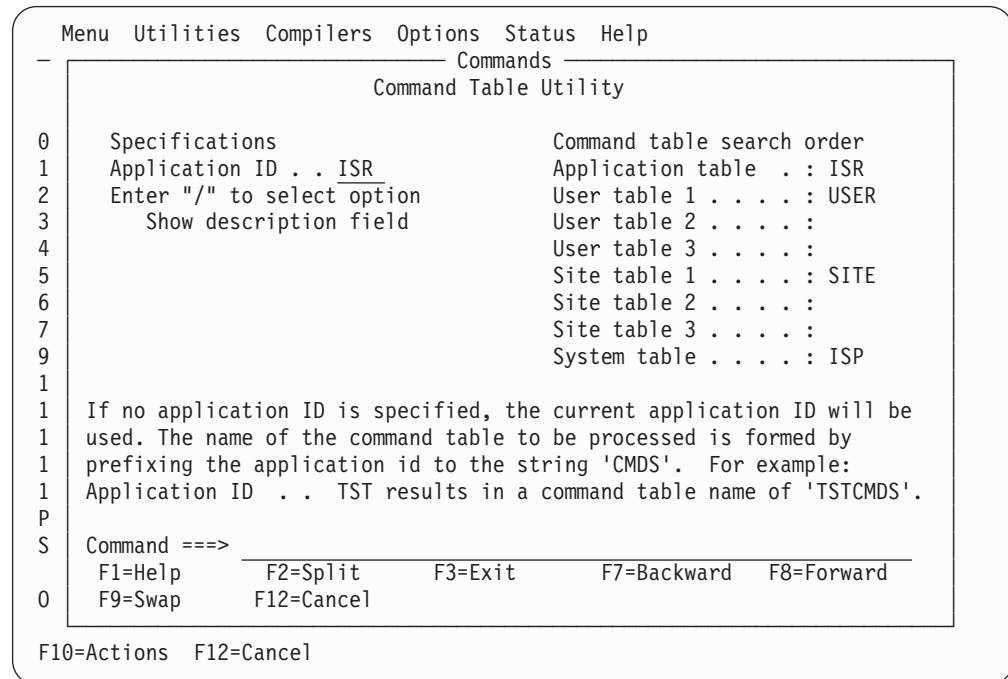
Menu Utilities Compilers Options Status Help

Commands

Command Table Utility

0 Specifications
1 Application ID . . ISR
2 Enter "/" to select option
3 Show description field
4
5
6
7
9
1

Command table search order
Application table . : ISR
User table 1 . . . . : USER
User table 2 . . . . :
User table 3 . . . . :
Site table 1 . . . . : SITE
Site table 2 . . . . :
Site table 3 . . . . :
System table . . . . : ISP

1 If no application ID is specified, the current application ID will be
1 used. The name of the command table to be processed is formed by
1 prefixing the application id to the string 'CMDS'. For example:
1 Application ID . . TST results in a command table name of 'TSTCMDS'.
P
S Command ===>
F1=Help F2=Split F3=Exit F7=Backward F8=Forward
0 F9=Swap F12=Cancel

F10=Actions F12=Cancel